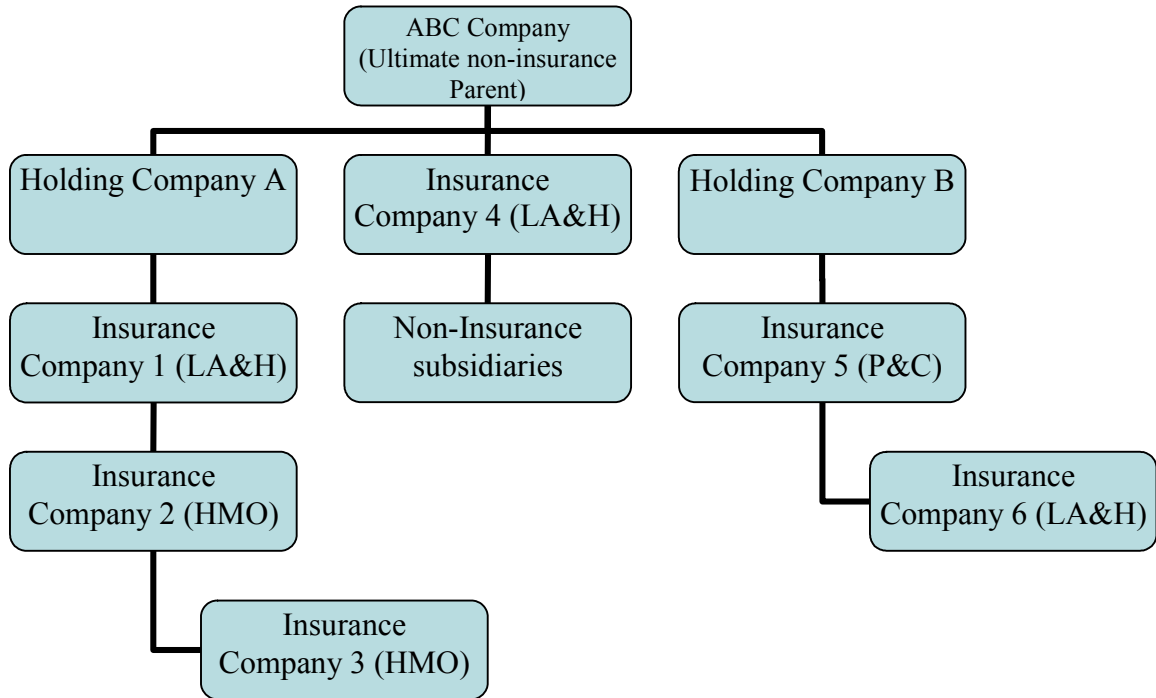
ABC Company (Ultimate non-insurance Parent)

Holding Company A

Insurance Company 4 (LA&H)

Holding Company B

Insurance Company 1 (LA&H)

Non-Insurance subsidiaries

Insurance Company 5 (P&C)

Insurance Company 2 (HMO)

Insurance Company 6 (LA&H)

Insurance Company 3 (HMO)